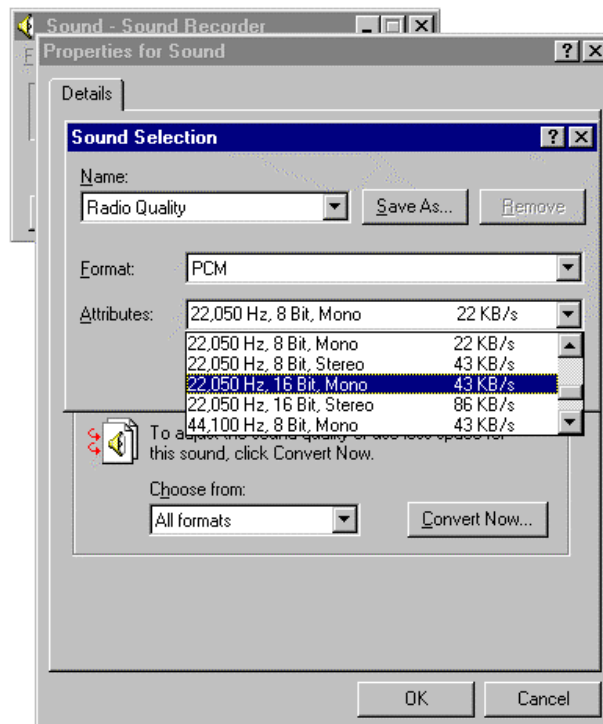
Sound - Sound Recorder

Properties for Sound

Details

Sound Selection

Name:

Radio Quality

Save As...

Remove

Format:

PCM

Attributes:

22,050 Hz, 8 Bit, Mono 22 KB/s

22,050 Hz, 8 Bit, Mono 22 KB/s
22,050 Hz, 8 Bit, Stereo 43 KB/s
22,050 Hz, 16 Bit, Mono 43 KB/s
22,050 Hz, 16 Bit, Stereo 86 KB/s
44,100 Hz, 8 Bit, Mono 43 KB/s

To ad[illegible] this sound, click Convert Now.

Choose from:

All formats

Convert Now...

OK

Cancel